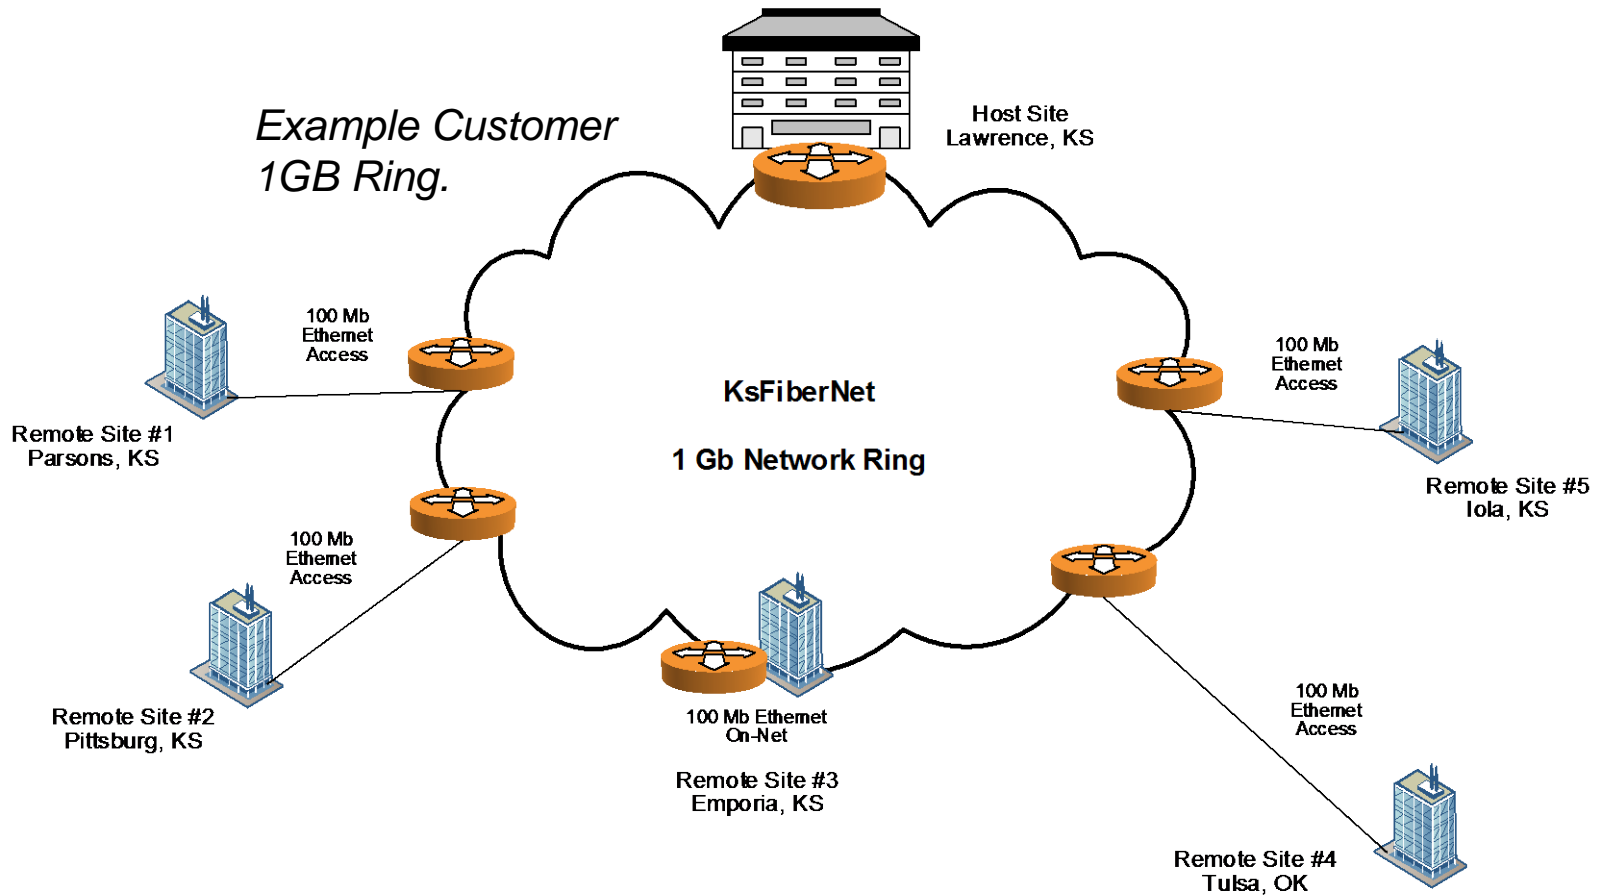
Example Customer 1GB Ring.

Host Site
Lawrence, KS

100 Mb Ethernet Access

Remote Site #1
Parsons, KS

KsFiberNet

1 Gb Network Ring

100 Mb Ethernet Access

Remote Site #5
Iola, KS

100 Mb Ethernet Access

Remote Site #2
Pittsburg, KS

100 Mb Ethernet On-Net

Remote Site #3
Emporia, KS

100 Mb Ethernet Access

Remote Site #4
Tulsa, OK